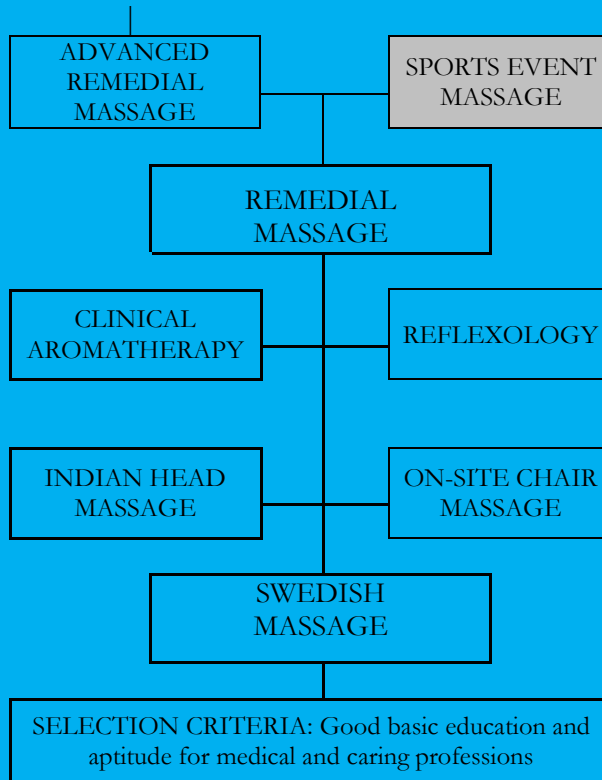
ADVANCED REMEDIAL MASSAGE

SPORTS EVENT MASSAGE

REMEDIAL MASSAGE

CLINICAL AROMATHERAPY

REFLEXOLOGY

INDIAN HEAD MASSAGE

ON-SITE CHAIR MASSAGE

SWEDISH MASSAGE

SELECTION CRITERIA: Good basic education and aptitude for medical and caring professions